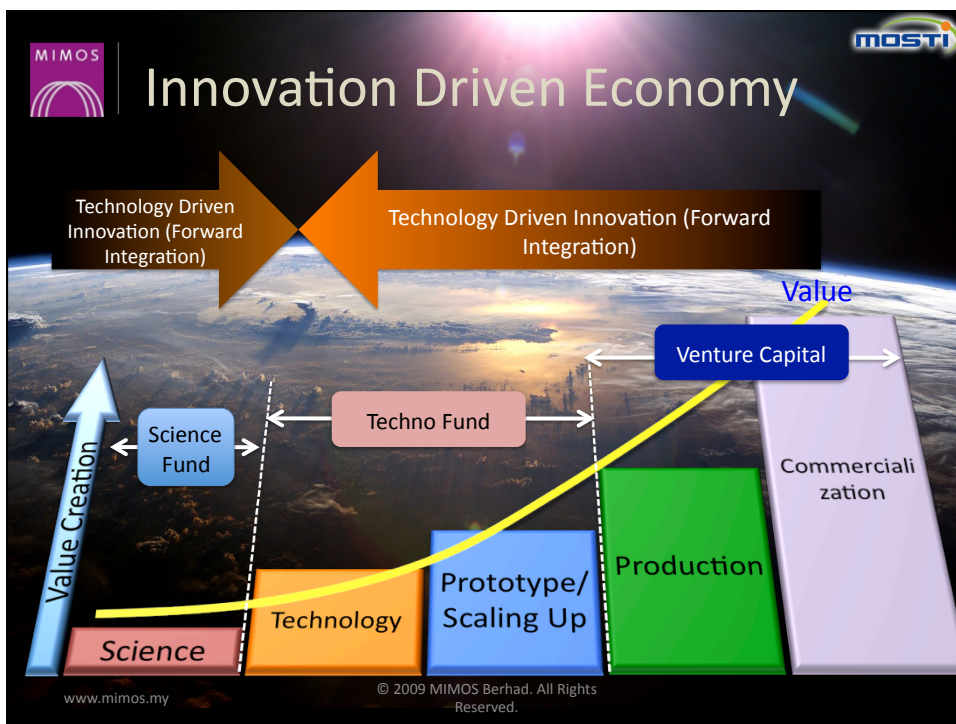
MIMOS

Innovation Driven Economy

MOSTI

Technology Driven Innovation (Forward Integration)

Technology Driven Innovation (Forward Integration)

Value

Venture Capital

Techno Fund

Science Fund

Value Creation

Commercialization

Production

Prototype/ Scaling Up

Technology

Science

www.mimos.my

© 2009 MIMOS Berhad. All Rights Reserved.